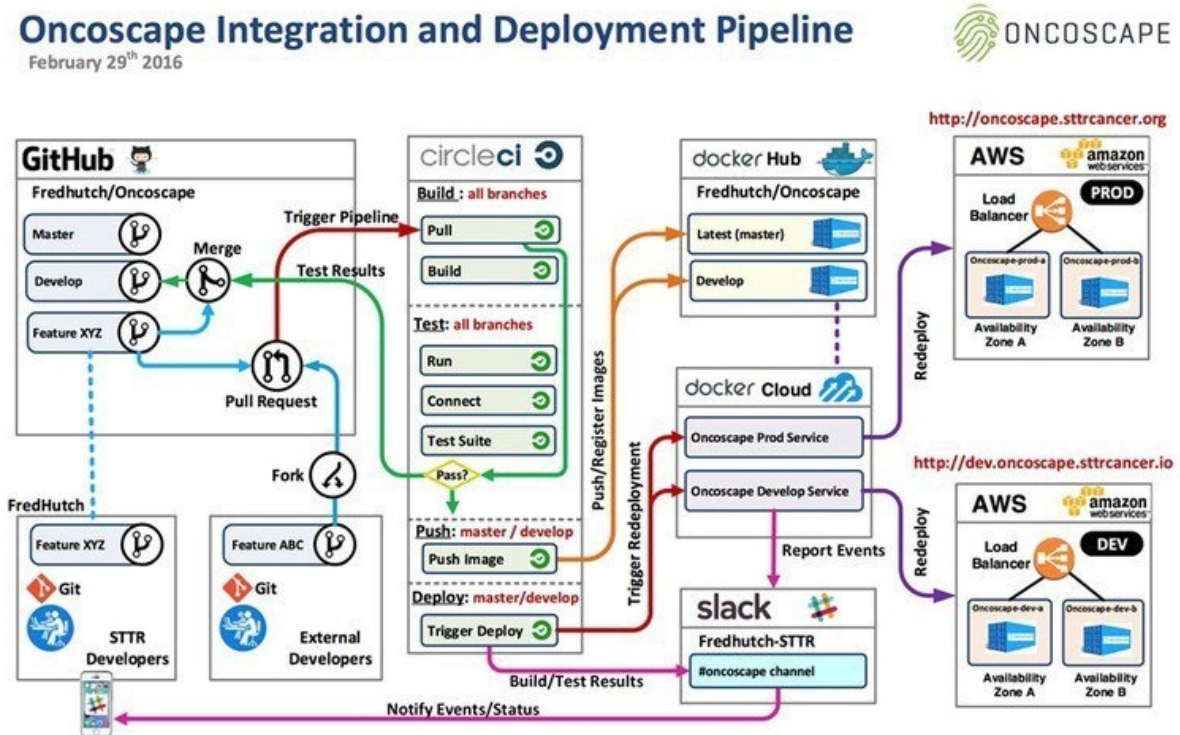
Oncoscape Integration and Deployment Pipeline
February 29$^{th}$ 2016

ONCOSCAPE

GitHub
Fredhutch/Oncoscape
Master
Develop
Feature XYZ
Merge
Trigger Pipeline
Test Results
Pull Request
Fork

FredHutch
Feature XYZ
Git
STTR Developers

Feature ABC
Git
External Developers

circleci
Build : all branches
Pull
Build
Test: all branches
Run
Connect
Test Suite
Pass?
Push: master / develop
Push Image
Deploy: master/develop
Trigger Deploy

Push/Register Images
Trigger Redeployment

docker Hub
Fredhutch/Oncoscape
Latest (master)
Develop

docker Cloud
Oncoscape Prod Service
Oncoscape Develop Service
Report Events

slack
Fredhutch-STTR
#oncoscape channel
Build/Test Results
Notify Events/Status

http://oncoscape.sttrcancer.org
AWS
amazon webservices
Load Balancer
PROD
Oncoscape-prod-a
Oncoscape-prod-b
Availability Zone A
Availability Zone B
Redeploy

http://dev.oncoscape.sttrcancer.io
AWS
amazon webservices
Load Balancer
DEV
Oncoscape-dev-a
Oncoscape-dev-b
Availability Zone A
Availability Zone B
Redeploy